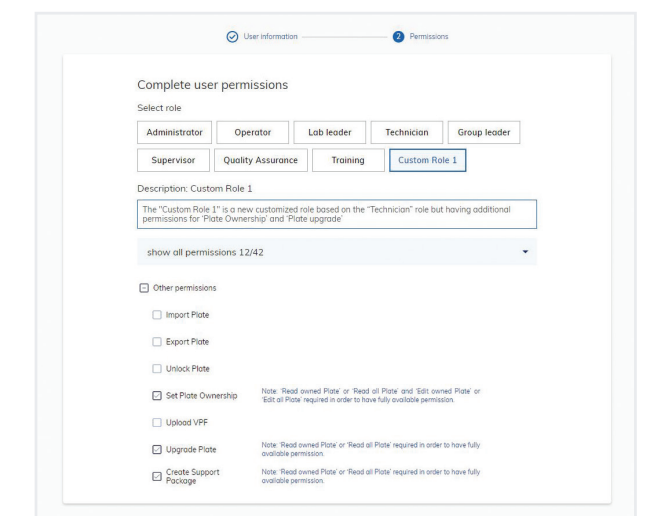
User information

2 Permissions

Complete user permissions

Select role

| Administrator | Operator | Lab leader | Technician | Group leader |
|---|---|---|---|---|
| Supervisor | Quality Assurance | Training | Custom Role 1 | |

Description: Custom Role 1

The "Custom Role 1" is a new customized role based on the "Technician" role but having additional permissions for 'Plate Ownership' and 'Plate upgrade'

show all permissions 12/42

Other permissions

Import Plate

Export Plate

Unlock Plate

Set Plate Ownership

Note: 'Read owned Plate' or 'Read all Plate' and 'Edit owned Plate' or 'Edit all Plate' required in order to have fully available permission.

Upload VPF

Upgrade Plate

Note: 'Read owned Plate' or 'Read all Plate' required in order to have fully available permission.

Create Support Package

Note: 'Read owned Plate' or 'Read all Plate' required in order to have fully available permission.